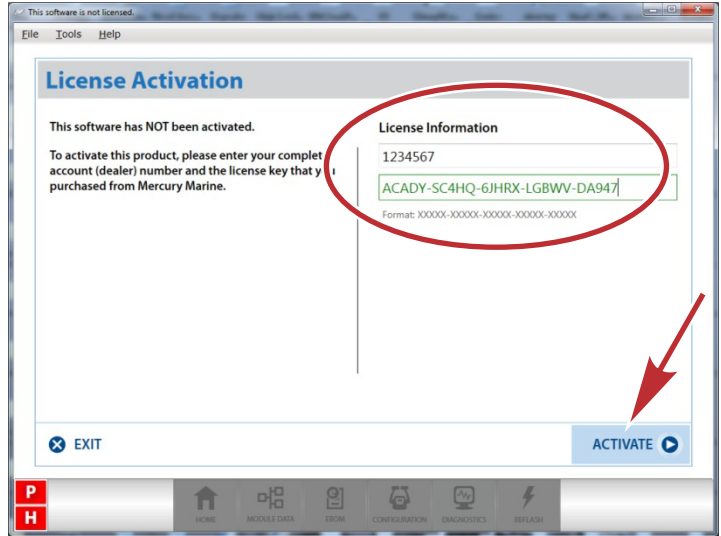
This software is not licensed.

File Tools Help

License Activation

This software has NOT been activated.

To activate this product, please enter your complet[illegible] account (dealer) number and the license key that y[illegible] purchased from Mercury Marine.

License Information

1234567

ACADY-SC4HQ-6JHRX-LGBWV-DA947

Format: XXXXX-XXXXX-XXXXX-XXXXX-XXXXX

EXIT

ACTIVATE

P
H

HOME MODULE DATA EBOM CONFIGURATION DIAGNOSTICS REFLASH